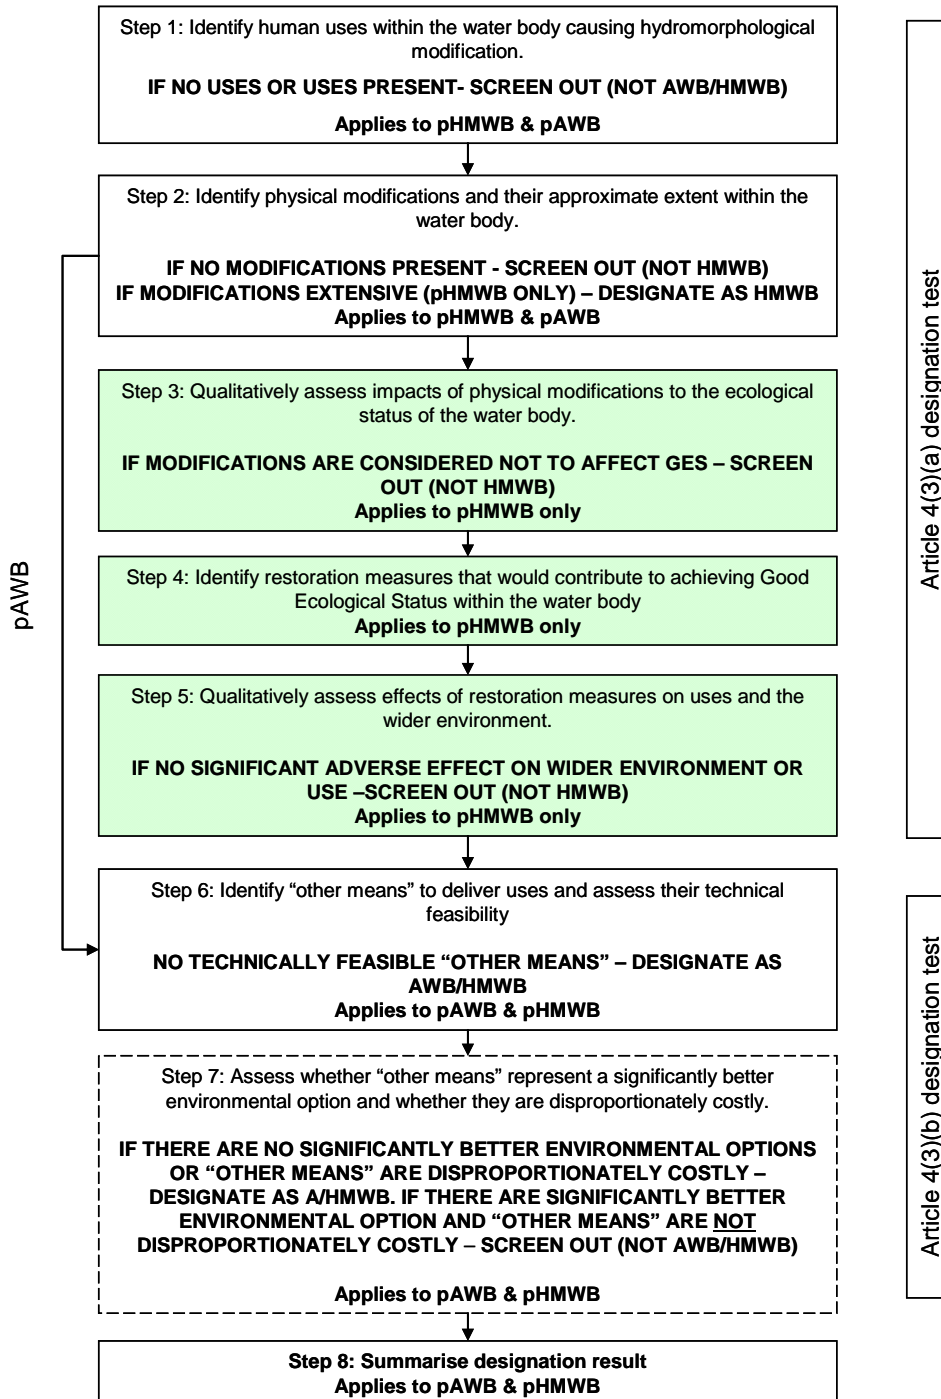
Step 1: Identify human uses within the water body causing hydromorphological modification.

IF NO USES OR USES PRESENT- SCREEN OUT (NOT AWB/HMWB)

Applies to pHMWB & pAWB

Step 2: Identify physical modifications and their approximate extent within the water body.

IF NO MODIFICATIONS PRESENT - SCREEN OUT (NOT HMWB)
IF MODIFICATIONS EXTENSIVE (pHMWB ONLY) – DESIGNATE AS HMWB
Applies to pHMWB & pAWB

Step 3: Qualitatively assess impacts of physical modifications to the ecological status of the water body.

IF MODIFICATIONS ARE CONSIDERED NOT TO AFFECT GES – SCREEN OUT (NOT HMWB)
Applies to pHMWB only

Step 4: Identify restoration measures that would contribute to achieving Good Ecological Status within the water body
Applies to pHMWB only

Step 5: Qualitatively assess effects of restoration measures on uses and the wider environment.

IF NO SIGNIFICANT ADVERSE EFFECT ON WIDER ENVIRONMENT OR USE –SCREEN OUT (NOT HMWB)
Applies to pHMWB only

pAWB

Article 4(3)(a) designation test

Step 6: Identify “other means” to deliver uses and assess their technical feasibility

NO TECHNICALLY FEASIBLE “OTHER MEANS” – DESIGNATE AS AWB/HMWB
Applies to pAWB & pHMWB

Step 7: Assess whether “other means” represent a significantly better environmental option and whether they are disproportionately costly.

IF THERE ARE NO SIGNIFICANTLY BETTER ENVIRONMENTAL OPTIONS OR “OTHER MEANS” ARE DISPROPORTIONATELY COSTLY – DESIGNATE AS A/HMWB. IF THERE ARE SIGNIFICANTLY BETTER ENVIRONMENTAL OPTION AND “OTHER MEANS” ARE NOT DISPROPORTIONATELY COSTLY – SCREEN OUT (NOT AWB/HMWB)

Applies to pAWB & pHMWB

Article 4(3)(b) designation test

Step 8: Summarise designation result
Applies to pAWB & pHMWB